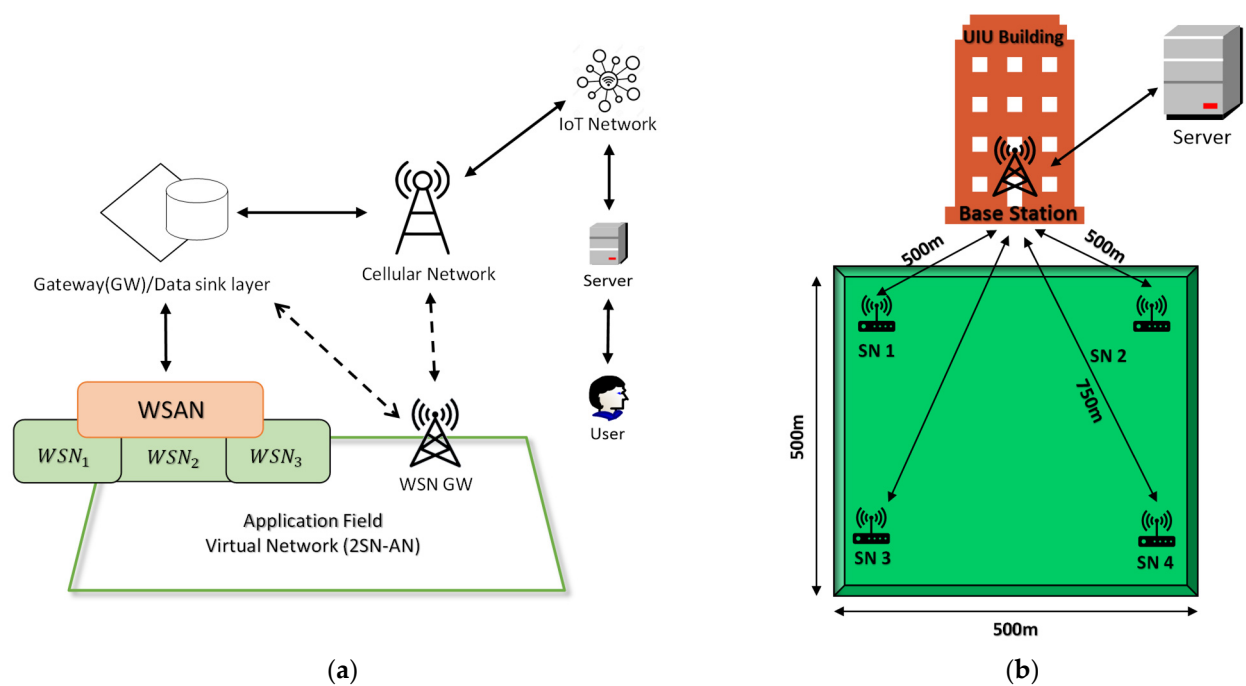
IoT Network

Cellular Network

Gateway(GW)/Data sink layer

Server

WSAN

$WSN_1$ $WSN_2$ $WSN_3$

WSN GW

User

Application Field
Virtual Network (2SN-AN)

(a)

UIU Building

Server

Base Station

500m

500m

SN 1

SN 2

750m

500m

SN 3

SN 4

500m

(b)